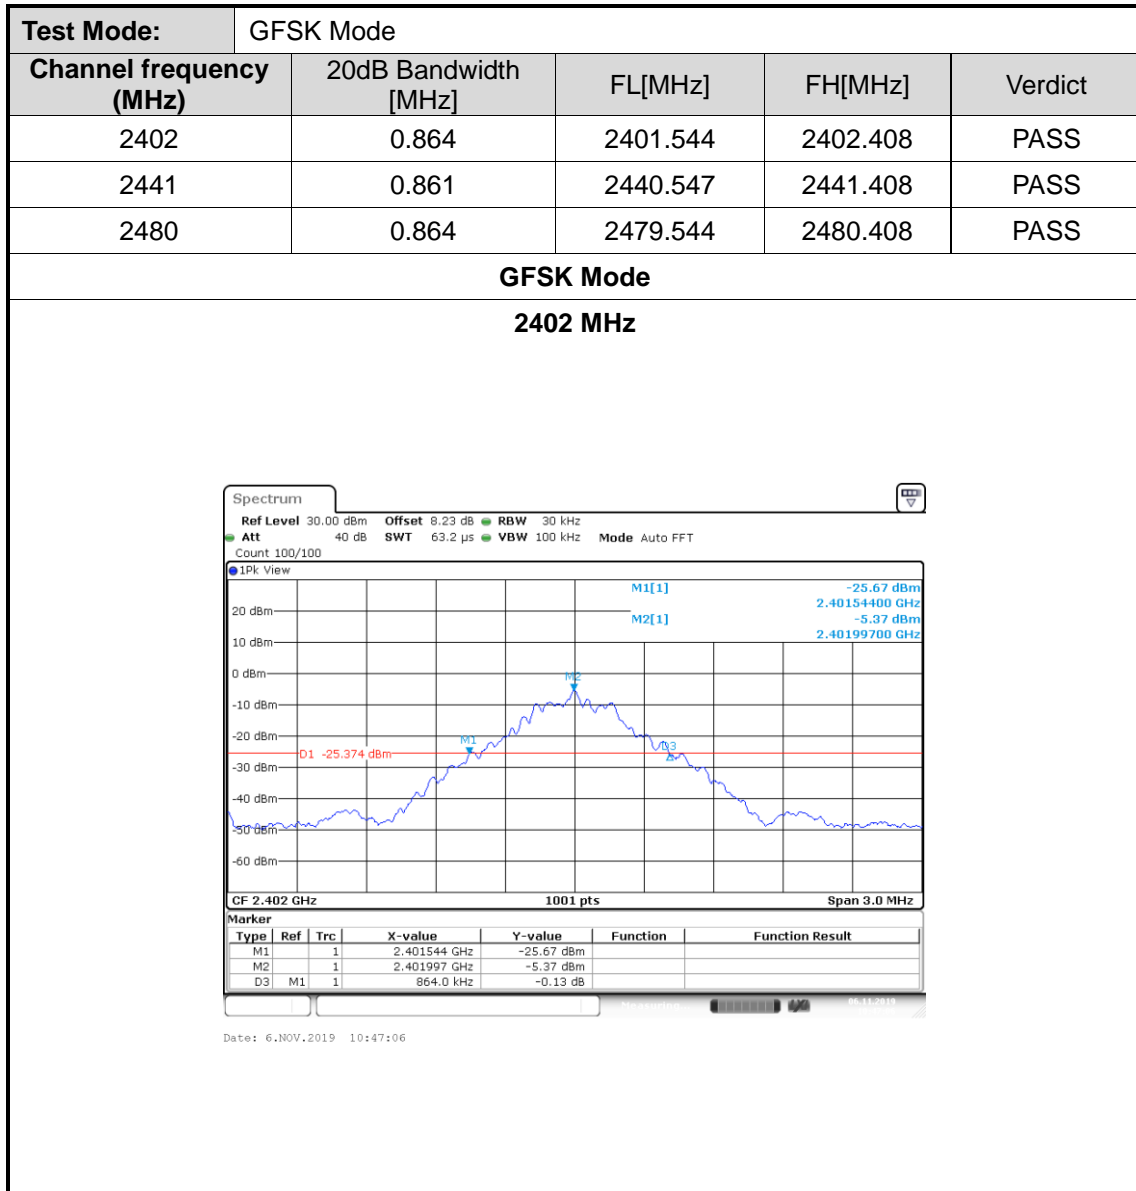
| Test Mode: | GFSK Mode | | | |
|---|---|---|---|---|
| Channel frequency (MHz) | 20dB Bandwidth [MHz] | FL[MHz] | FH[MHz] | Verdict |
| 2402 | 0.864 | 2401.544 | 2402.408 | PASS |
| 2441 | 0.861 | 2440.547 | 2441.408 | PASS |
| 2480 | 0.864 | 2479.544 | 2480.408 | PASS |

GFSK Mode

2402 MHz

Spectrum

Ref Level 30.00 dBm Offset 8.23 dB RBW 30 kHz
Att 40 dB SWT 63.2 µs VBW 100 kHz Mode Auto FFT
Count 100/100
1Pk View

M1[1] -25.67 dBm
2.40154400 GHz
M2[1] -5.37 dBm
2.40199700 GHz

20 dBm
10 dBm
0 dBm
-10 dBm
-20 dBm
-30 dBm
-40 dBm
-50 dBm
-60 dBm

D1 -25.374 dBm
M1
M2
D3

CF 2.402 GHz 1001 pts Span 3.0 MHz

Marker

| Type | Ref | Trc | X-value | Y-value | Function | Function Result |
|---|---|---|---|---|---|---|
| M1 | | 1 | 2.401544 GHz | -25.67 dBm | | |
| M2 | | 1 | 2.401997 GHz | -5.37 dBm | | |
| D3 | M1 | 1 | 864.0 kHz | -0.13 dB | | |

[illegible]

Date: 6.NOV.2019 10:47:06